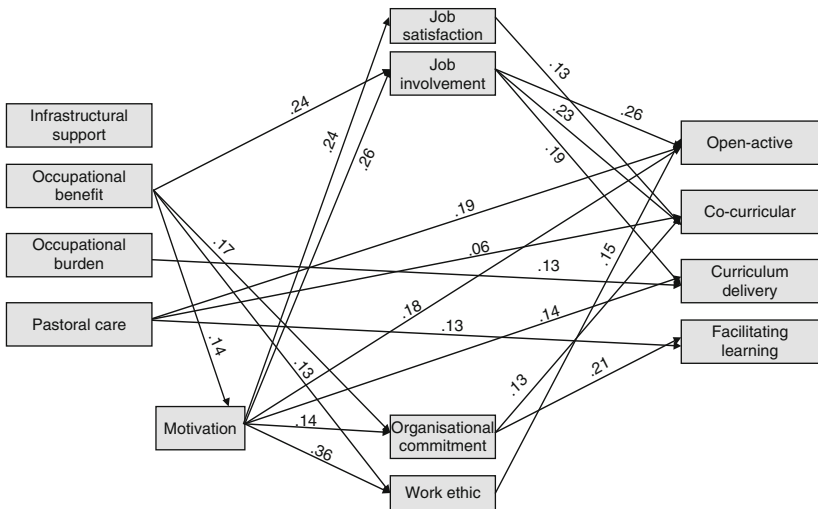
Job satisfaction

Job involvement

Infrastructural support

Occupational benefit

Occupational burden

Pastoral care

Motivation

Organisational commitment

Work ethic

Open-active

Co-curricular

Curriculum delivery

Facilitating learning

.24

.24

.26

.13

.26

.23

.19

.19

.17

.06

.13

.18

.14

.13

.14

.13

.15

.14

.13

.21

.36